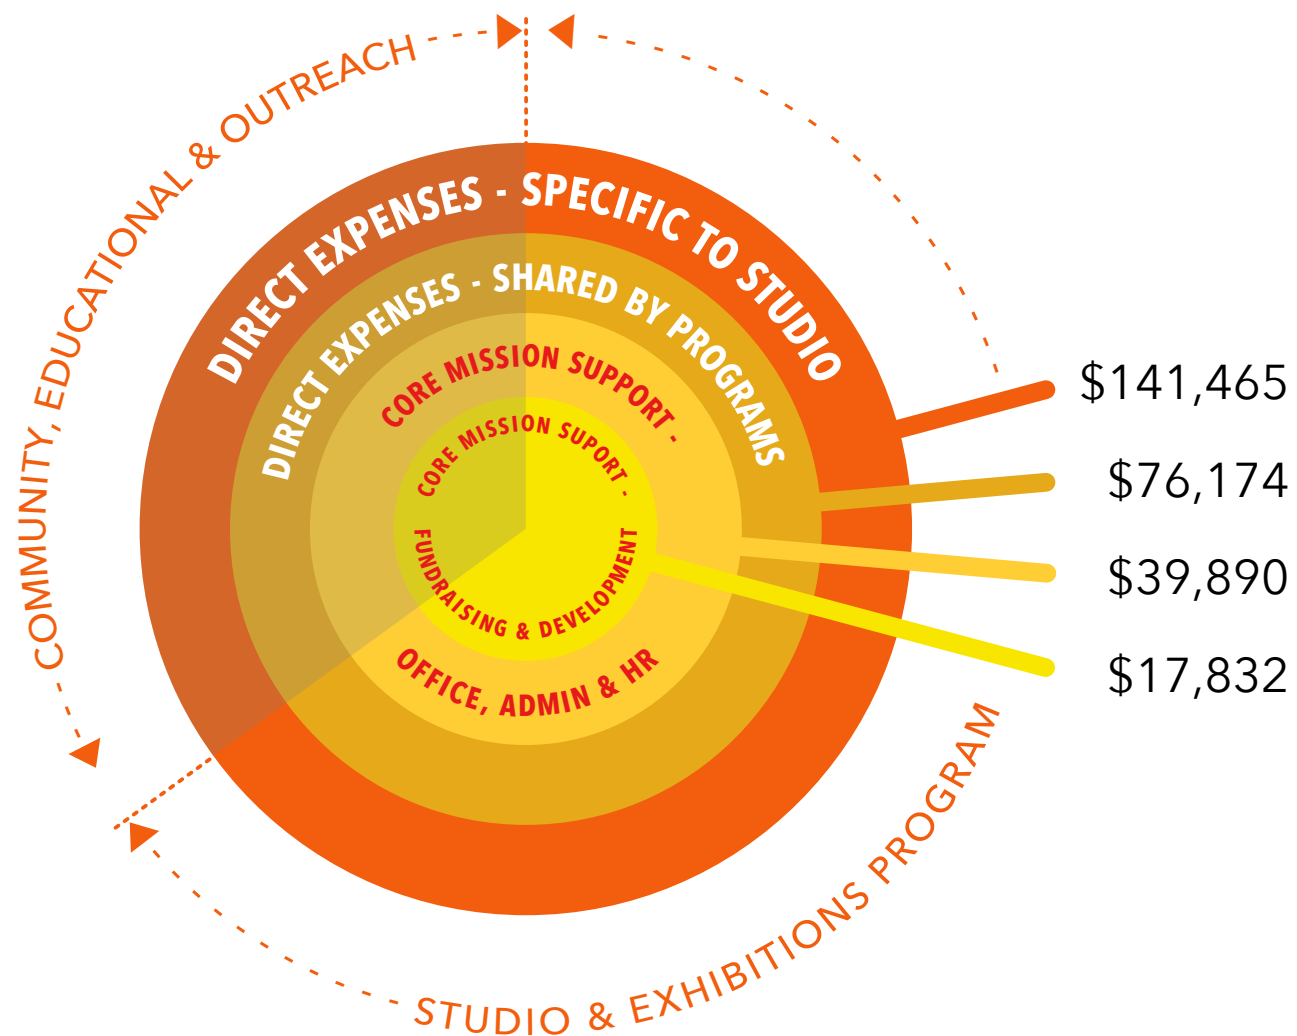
COMMUNITY, EDUCATIONAL & OUTREACH

DIRECT EXPENSES - SPECIFIC TO STUDIO

DIRECT EXPENSES - SHARED BY PROGRAMS

CORE MISSION SUPPORT - OFFICE, ADMIN & HR

CORE MISSION SUPPORT - FUNDRAISING & DEVELOPMENT

$141,465

$76,174

$39,890

$17,832

STUDIO & EXHIBITIONS PROGRAM